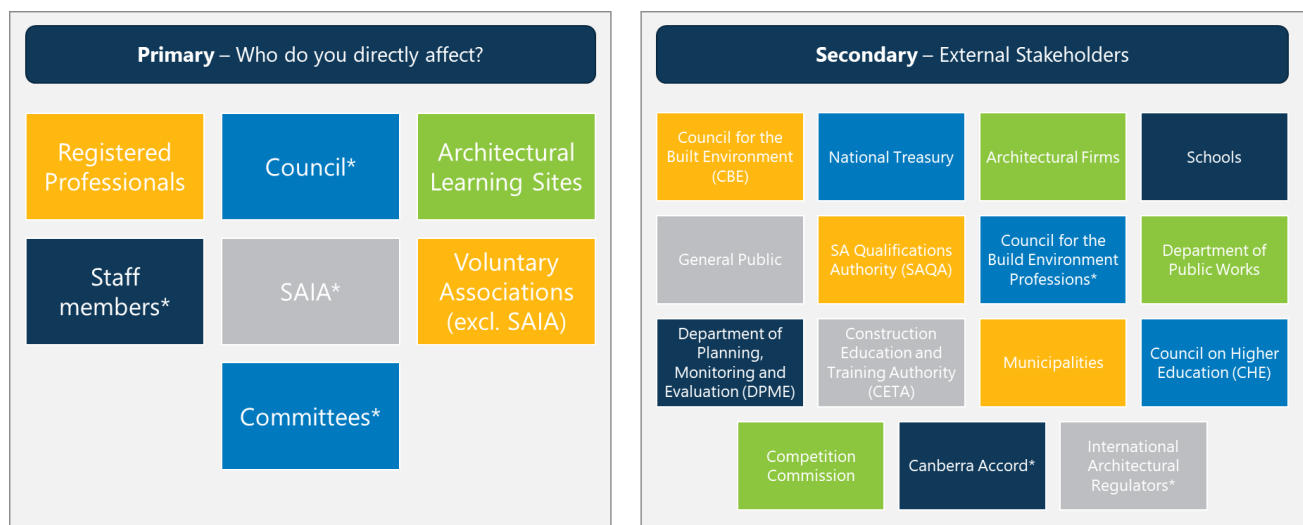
**Primary** – Who do you directly affect?

Registered Professionals

Council*

Architectural Learning Sites

Staff members*

SAIA*

Voluntary Associations (excl. SAIA)

Committees*

**Secondary** – External Stakeholders

Council for the Built Environment (CBE)

National Treasury

Architectural Firms

Schools

General Public

SA Qualifications Authority (SAQA)

Council for the Build Environment Professions*

Department of Public Works

Department of Planning, Monitoring and Evaluation (DPME)

Construction Education and Training Authority (CETA)

Municipalities

Council on Higher Education (CHE)

Competition Commission

Canberra Accord*

International Architectural Regulators*